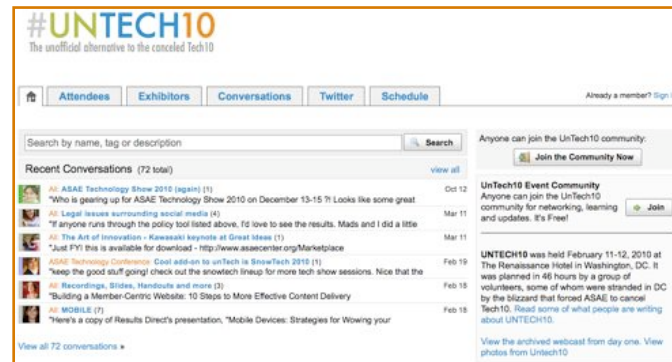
#UNTECH10
The unofficial alternative to the canceled Tech10

Attendees | Exhibitors | Conversations | Twitter | Schedule

Already a member? Sign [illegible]

Search by name, tag or description
Search

Recent Conversations (72 total)
view all

All: ASAE Technology Show 2010 (again) (1) Oct 12
"Who is gearing up for ASAE Technology Show 2010 on December 13-15 ?! Looks like some great

All: Legal issues surrounding social media (4) Mar 11
"If anyone runs through the policy tool listed above, I'd love to see the results. Mads and I did a little

All: The Art of Innovation - Kawasaki keynote at Great Ideas (1) Mar 11
"Just FYI this is available for download - http://www.asaecenter.org/Marketplace

ASAE Technology Conference: Cool add-on to unTech is SnowTech 2010 (1) Feb 19
"keep the good stuff going! check out the snowtech lineup for more tech show sessions. Nice that the

All: Recordings, Slides, Handouts and more (3) Feb 18
"Building a Member-Centric Website: 10 Steps to More Effective Content Delivery

All: MOBILE (7) Feb 18
"Here's a copy of Results Direct's presentation, "Mobile Devices: Strategies for Wowing your

View all 72 conversations ▸

Anyone can join the UnTech10 community:
Join the Community Now

UnTech10 Event Community
Anyone can join the UnTech10 community for networking, learning and updates. It's Free!
Join

UNTECH10 was held February 11-12, 2010 at The Renaissance Hotel in Washington, DC. It was planned in 46 hours by a group of volunteers, some of whom were stranded in DC by the blizzard that forced ASAE to cancel Tech10. Read some of what people are writing about UNTECH10.

View the archived webcast from day one. View photos from Untech10